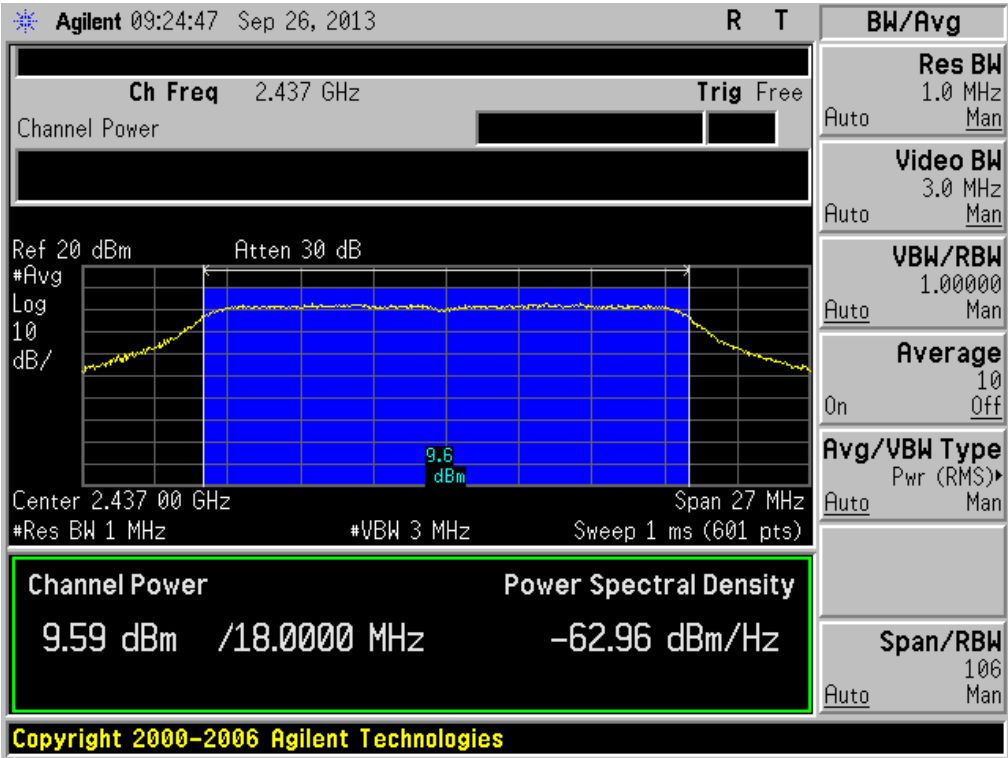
Agilent 09:24:47 Sep 26, 2013 R T

Ch Freq 2.437 GHz Trig Free

Channel Power

Ref 20 dBm Atten 30 dB

#Avg
Log
10
dB/

9.6
dBm

Center 2.437 00 GHz Span 27 MHz
#Res BW 1 MHz #VBW 3 MHz Sweep 1 ms (601 pts)

Channel Power Power Spectral Density

9.59 dBm /18.0000 MHz -62.96 dBm/Hz

Copyright 2000-2006 Agilent Technologies

BW/Avg

Res BW
1.0 MHz
Auto Man

Video BW
3.0 MHz
Auto Man

VBW/RBW
1.00000
Auto Man

Average
10
On Off

Avg/VBW Type
Pwr (RMS)
Auto Man

Span/RBW
106
Auto Man